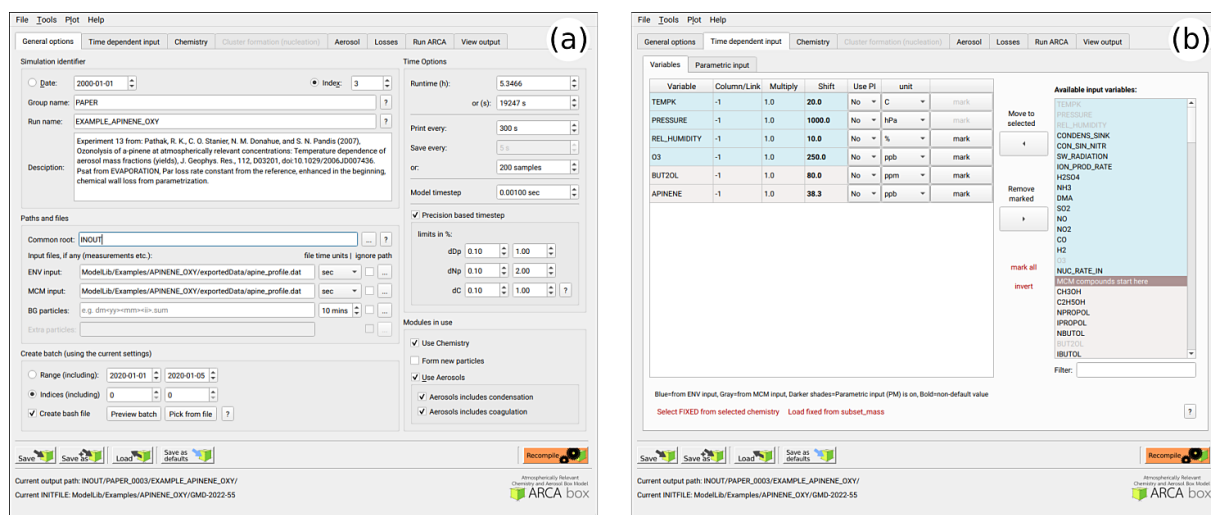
(a)

File Tools Plot Help

General options | Time dependent input | Chemistry | Cluster formation (nucleation) | Aerosol | Losses | Run ARCA | View output

Simulation identifier

Date: 2000-01-01 | Index: 3

Group name: PAPER ?

Run name: EXAMPLE_APINENE_OXY ?

Description: Experiment 13 from: Pathak, R. K., C. O. Stanier, N. M. Donahue, and S. N. Pandis (2007), Ozonolysis of a-pinene at atmospherically relevant concentrations: Temperature dependence of aerosol mass fractions (yields), J. Geophys. Res., 112, D03201, doi:10.1029/2006JD007436. Psat from EVAPORATION, Par loss rate constant from the reference, enhanced in the beginning, chemical wall loss from parametrization.

Paths and files

Common root: INOUT ... ?

Input files, if any (measurements etc.): file time units | ignore path

ENV input: ModelLib/Examples/APINENE_OXY/exportedData/apine_profile.dat sec ...

MCM input: ModelLib/Examples/APINENE_OXY/exportedData/apine_profile.dat sec ...

BG particles: e.g. dm<yy><mm><ii>.sum 10 mins ...

Extra particles: ...

Create batch (using the current settings)

Range (including): 2020-01-01 2020-01-05

Indices (including) 0 0

Create bash file | Preview batch | Pick from file | ?

Time Options

Runtime (h): 5.3466

or (s): 19247 s

Print every: 300 s

Save every: 5 s

or: 200 samples

Model timestep 0.00100 sec

Precision based timestep

limits in %:

dDp 0.10 1.00

dNp 0.10 2.00

dC 0.10 1.00 ?

Modules in use

Use Chemistry

Form new particles

Use Aerosols

Aerosols includes condensation

Aerosols includes coagulation

Save | Save as | Load | Save as defaults | Recompile

Current output path: INOUT/PAPER_0003/EXAMPLE_APINENE_OXY/

Current INITFILE: ModelLib/Examples/APINENE_OXY/GMD-2022-55

Atmospherically Relevant Chemistry and Aerosol Box Model ARCA box

(b)

File Tools Plot Help

General options | Time dependent input | Chemistry | Cluster formation (nucleation) | Aerosol | Losses | Run ARCA | View output

Variables | Parametric input

| Variable | Column/Link | Multiply | Shift | Use PI | unit | |
|---|---|---|---|---|---|---|
| TEMPK | -1 | 1.0 | 20.0 | No | C | mark |
| PRESSURE | -1 | 1.0 | 1000.0 | No | hPa | mark |
| REL_HUMIDITY | -1 | 1.0 | 10.0 | No | % | mark |
| O3 | -1 | 1.0 | 250.0 | No | ppb | mark |
| BUT2OL | -1 | 1.0 | 80.0 | No | ppm | mark |
| APINENE | -1 | 1.0 | 38.3 | No | ppb | mark |

Move to selected

Remove marked

mark all

invert

Available input variables:
TEMPK
PRESSURE
REL_HUMIDITY
CONDENS_SINK
CON_SIN_NITR
SW_RADIATION
ION_PROD_RATE
H2SO4
NH3
DMA
SO2
NO
NO2
CO
H2
O3
NUC_RATE_IN
MCM compounds start here
CH3OH
C2H5OH
NPROPOL
IPROPOL
NBUTOL
BUT2OL
IBUTOL

Filter:

Blue=from ENV input, Gray=from MCM input, Darker shades=Parametric input (PM) is on, Bold=non-default value

Select FIXED from selected chemistry | Load fixed from subset_mass | ?

Save | Save as | Load | Save as defaults | Recompile

Current output path: INOUT/PAPER_0003/EXAMPLE_APINENE_OXY/

Current INITFILE: ModelLib/Examples/APINENE_OXY/GMD-2022-55

Atmospherically Relevant Chemistry and Aerosol Box Model ARCA box